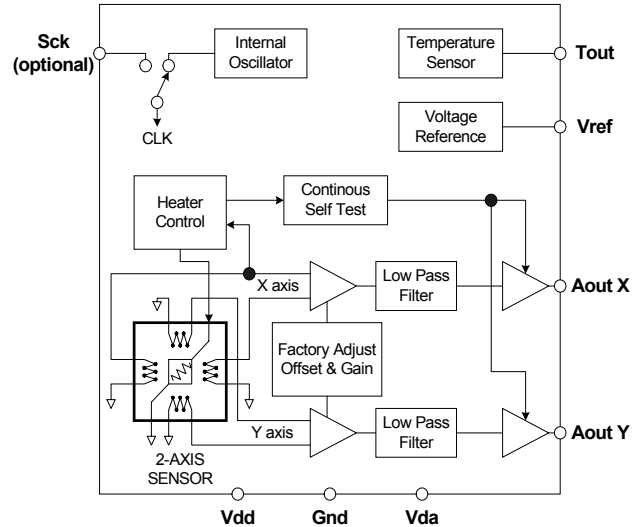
Sck (optional)

Internal Oscillator

CLK

Temperature Sensor

Tout

Voltage Reference

Vref

Heater Control

Continous Self Test

X axis

Low Pass Filter

Aout X

Factory Adjust Offset & Gain

Y axis

Low Pass Filter

Aout Y

2-AXIS SENSOR

Vdd

Gnd

Vda